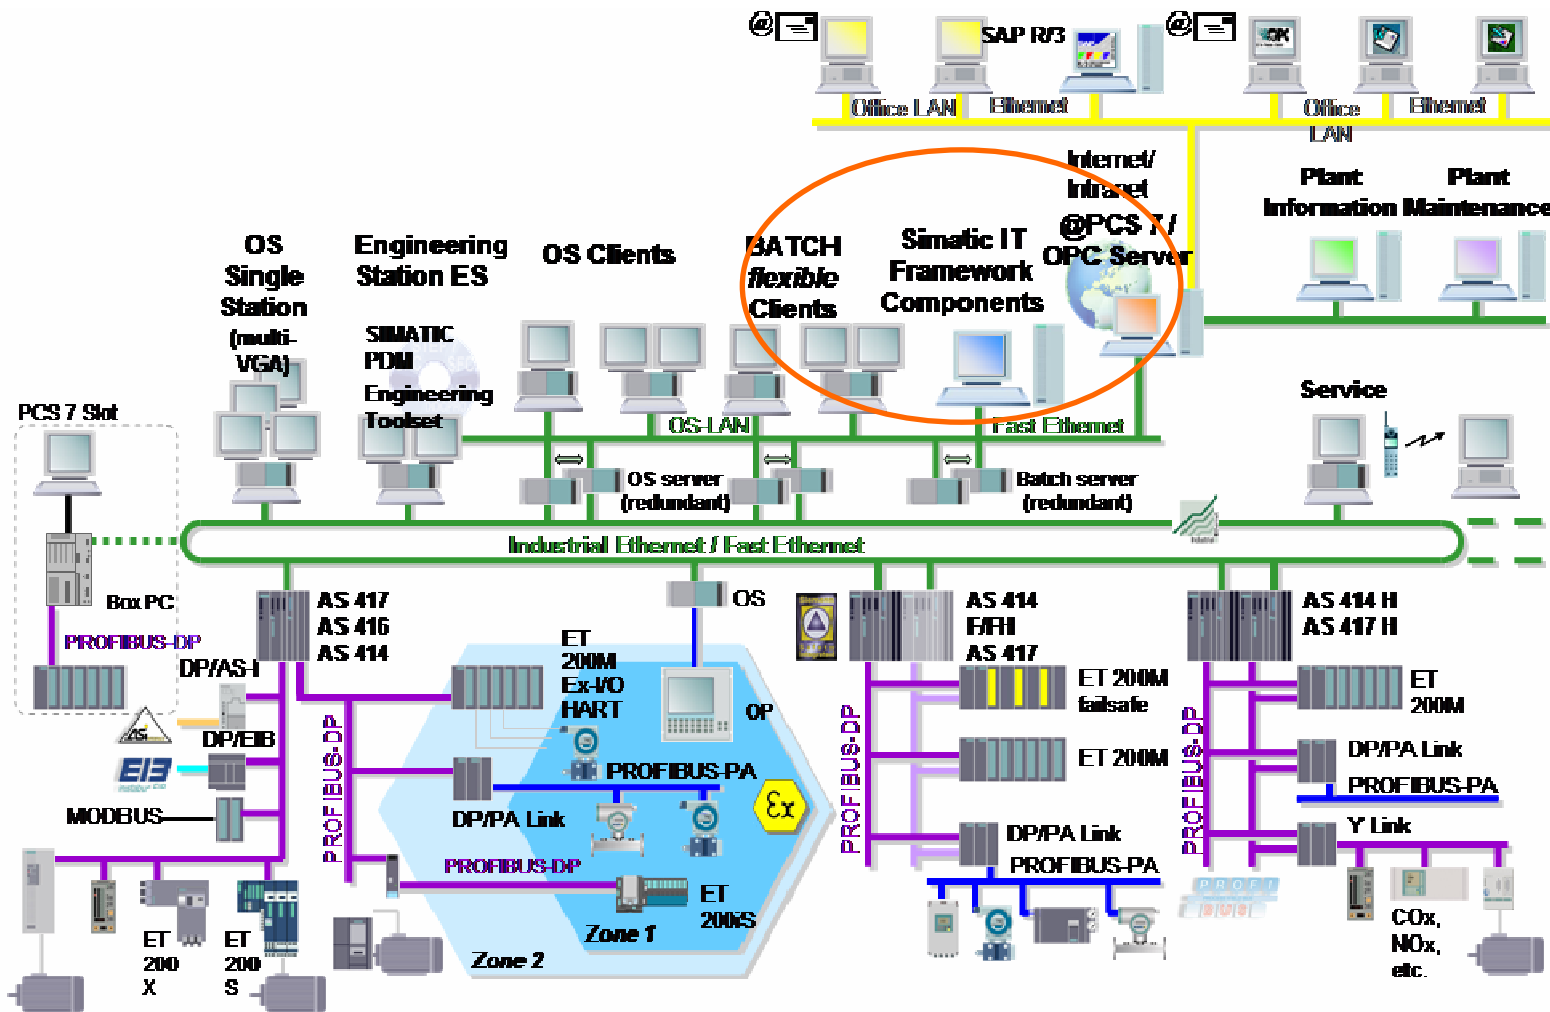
SAP R/3

Office LAN

Ethernet

Office LAN

Ethernet

Internet/ Intranet

Plant Information

Plant Maintenance

@PCS 7 / OPC Server

OS Single Station (multi-VGA)

Engineering Station ES

OS Clients

BATCH flexible Clients

Simatic IT Framework Components

SIMATIC PDM

Engineering Toolset

PCS 7 Slot

OS-LAN

Fast Ethernet

Service

OS server (redundant)

Batch server (redundant)

Industrial Ethernet / Fast Ethernet

Box PC

PROFIBUS-DP

DP/AS-I

AS 417
AS 416
AS 414

OS

AS 414
F/FH
AS 417

AS 414 H
AS 417 H

ET 200M
Ex-I/O
HART

OP

ET 200M failsafe

ET 200M

ET 200M

DP/EIB

PROFIBUS-DP

PROFIBUS-PA

DP/PA Link

DP/PA Link

PROFIBUS-PA

MODBUS

DP/PA Link

PROFIBUS-DP

DP/PA Link

PROFIBUS-PA

PROFIBUS-DP

Y Link

PROFIBUS-DP

ET 200S

Zone 1

Zone 2

ET 200 X

ET 200 S

COx, NOx, etc.